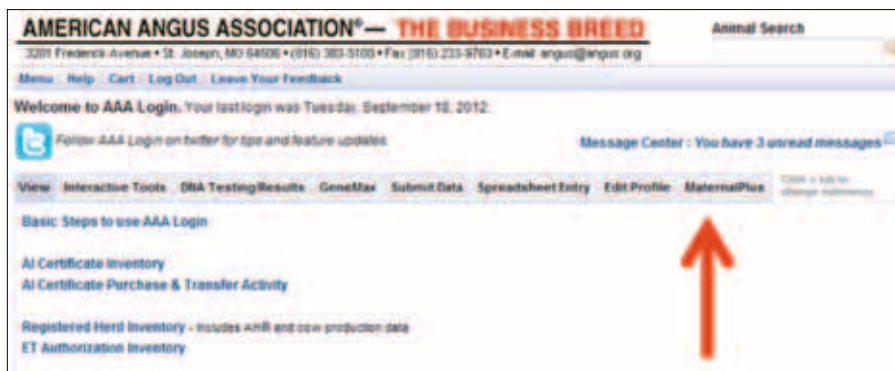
AMERICAN ANGUS ASSOCIATION® — THE BUSINESS BREED

3201 Frederick Avenue • St. Joseph, MO 64506 • (816) 383-5100 • Fax (816) 233-9703 • E-mail: angus@angus.org

Animal Search

Menu Help Cart Log Out Leave Your Feedback

Welcome to AAA Login. Your last login was Tuesday, September 18, 2012.

Follow AAA Login on twitter for tips and feature updates.

Message Center : You have 3 unread messages

View Interactive Tools DNA Testing/Results GeneMax Submit Data Spreadsheet Entry Edit Profile MaternalPlus

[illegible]

Basic Steps to use AAA Login

AI Certificate Inventory
AI Certificate Purchase & Transfer Activity

Registered Herd Inventory - includes AHIR and cow production data
ET Authorization Inventory